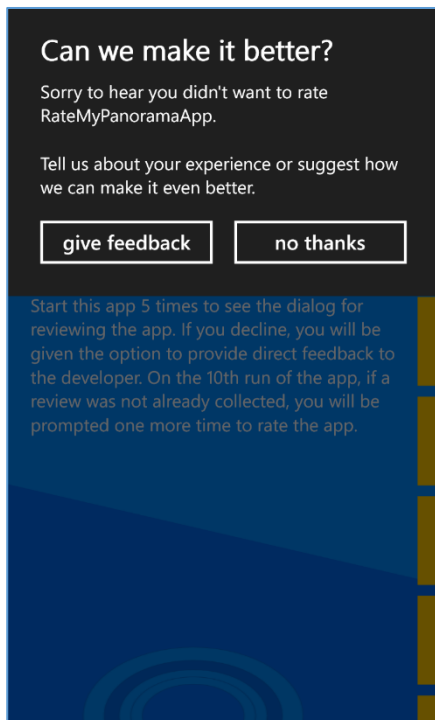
Can we make it better?

Sorry to hear you didn't want to rate RateMyPanoramaApp.

Tell us about your experience or suggest how we can make it even better.

give feedback

no thanks

Start this app 5 times to see the dialog for reviewing the app. If you decline, you will be given the option to provide direct feedback to the developer. On the 10th run of the app, if a review was not already collected, you will be prompted one more time to rate the app.